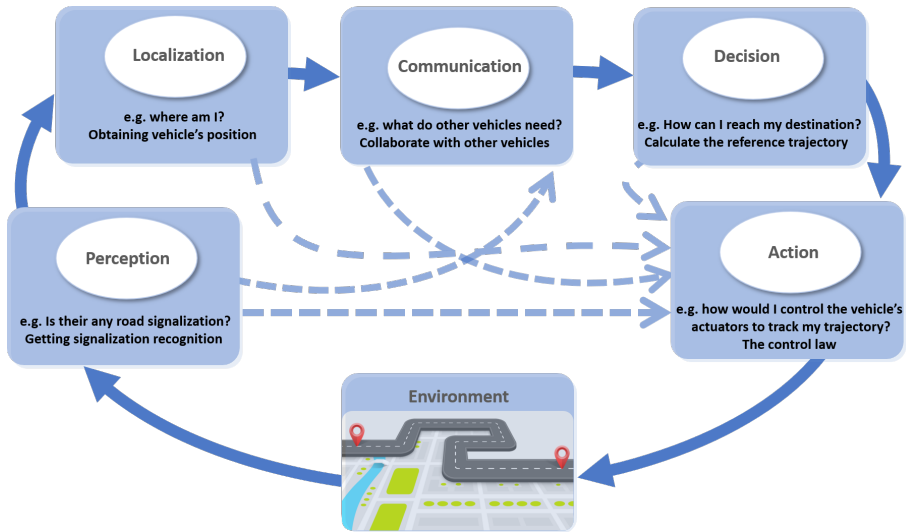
Localization

e.g. where am I?
Obtaining vehicle's position

Communication

e.g. what do other vehicles need?
Collaborate with other vehicles

Decision

e.g. How can I reach my destination?
Calculate the reference trajectory

Perception

e.g. Is their any road signalization?
Getting signalization recognition

Action

e.g. how would I control the vehicle's actuators to track my trajectory?
The control law

Environment